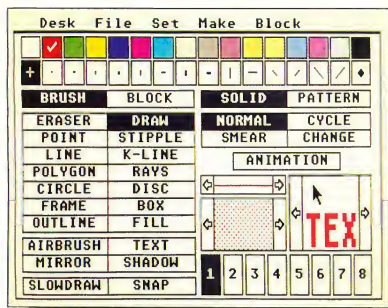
Desk File Set Make Block

+

BRUSH BLOCK
SOLID PATTERN

ERASER DRAW
POINT STIPPLE
LINE K-LINE
POLYGON RAYS
CIRCLE DISC
FRAME BOX
OUTLINE FILL

NORMAL CYCLE
SMEAR CHANGE

ANIMATION

AIRBRUSH TEXT
MIRROR SHADOW

SLOWDRAW SNAP

TEX

1 2 3 4 5 6 7 8